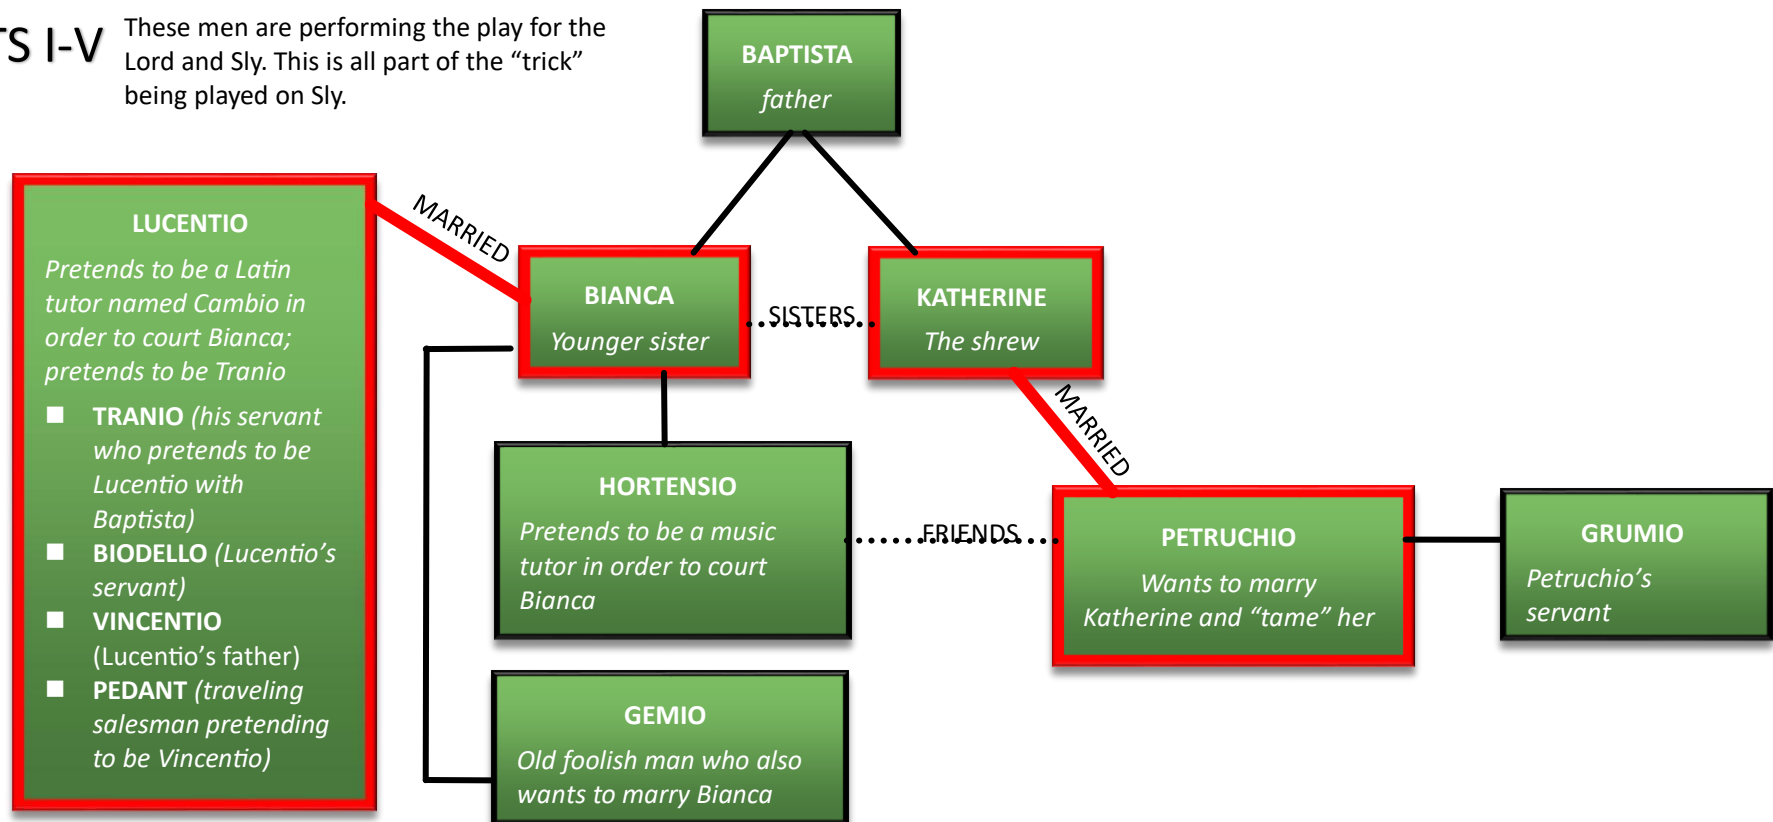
TS I-V

These men are performing the play for the Lord and Sly. This is all part of the "trick" being played on Sly.

BAPTISTA
father

LUCENTIO
Pretends to be a Latin tutor named Cambio in order to court Bianca; pretends to be Tranio

- TRANIO (his servant who pretends to be Lucentio with Baptista)
- BIODELLO (Lucentio's servant)
- VINCENTIO (Lucentio's father)
- PEDANT (traveling salesman pretending to be Vincentio)

MARRIED

BIANCA
Younger sister

SISTERS

KATHERINE
The shrew

MARRIED

HORTENSIO
Pretends to be a music tutor in order to court Bianca

FRIENDS

PETRUCHIO
Wants to marry Katherine and "tame" her

GRUMIO
Petruchio's servant

GEMIO
Old foolish man who also wants to marry Bianca